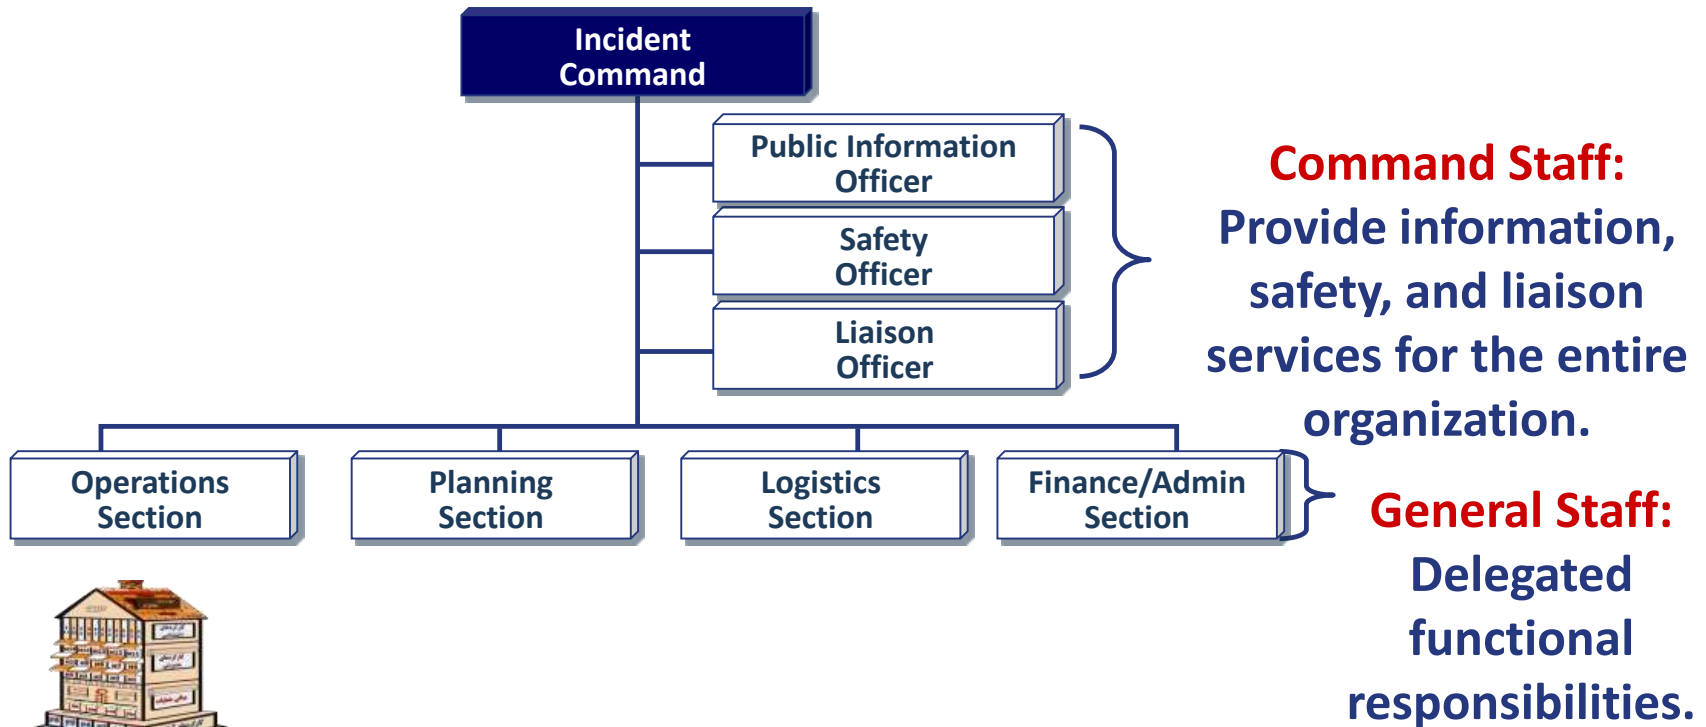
Incident Command

Public Information Officer

Safety Officer

Liaison Officer

Command Staff: Provide information, safety, and liaison services for the entire organization.

Operations Section

Planning Section

Logistics Section

Finance/Admin Section

General Staff: Delegated functional responsibilities.